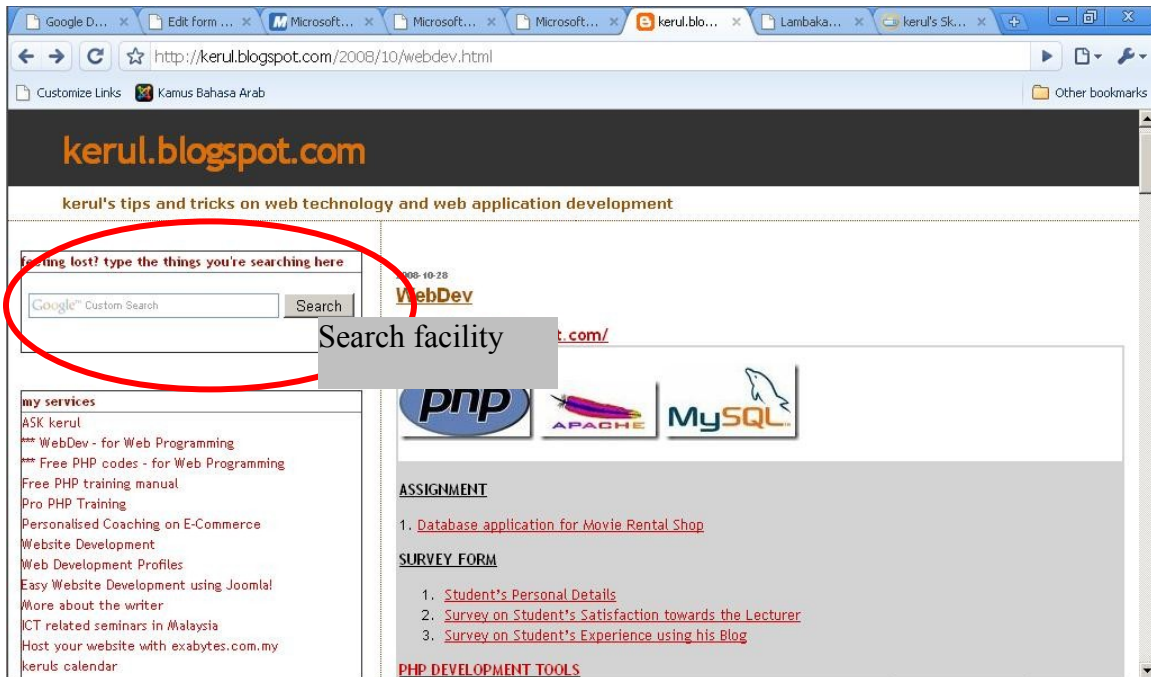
Google D... ×
Edit form ... ×
Microsoft... ×
Microsoft... ×
Microsoft... ×
kerul.blo... ×
Lambaka... ×
kerul's Sk... ×

http://kerul.blogspot.com/2008/10/webdev.html

Customize Links
Kamus Bahasa Arab
Other bookmarks

kerul.blogspot.com

kerul's tips and tricks on web technology and web application development

feeling lost? type the things you're searching here

Google™ Custom Search
Search

Search facility

2008-10-28
WebDev

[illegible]t.com/

php
APACHE
MySQL

my services
ASK kerul
*** WebDev - for Web Programming
*** Free PHP codes - for Web Programming
Free PHP training manual
Pro PHP Training
Personalised Coaching on E-Commerce
Website Development
Web Development Profiles
Easy Website Development using Joomla!
More about the writer
ICT related seminars in Malaysia
Host your website with exabytes.com.my
keruls calendar

ASSIGNMENT

1. Database application for Movie Rental Shop

SURVEY FORM

1. Student's Personal Details
2. Survey on Student's Satisfaction towards the Lecturer
3. Survey on Student's Experience using his Blog

PHP DEVELOPMENT TOOLS